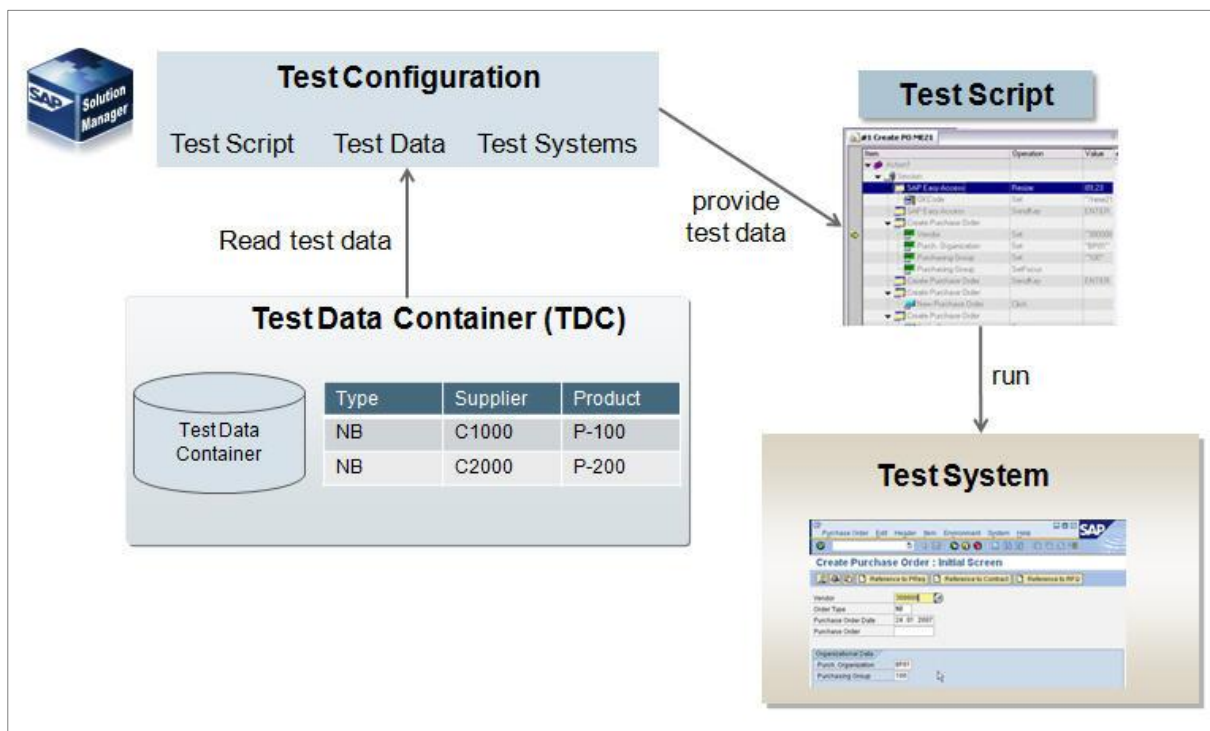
SAP Solution Manager

Test Configuration

Test Script Test Data Test Systems

Read test data

Test Data Container (TDC)

Test Data Container

| Type | Supplier | Product |
|---|---|---|
| NB | C1000 | P-100 |
| NB | C2000 | P-200 |

provide test data

Test Script

#1 Create PO ME21

| Item | Operation | Value |
|---|---|---|
| Action1 | | |
| Session | | |
| SAP Easy Access | Resize | 89,23 |
| OkCode | Set | "/nme21 |
| SAP Easy Access | SendKey | ENTER |
| Create Purchase Order | | |
| Vendor | Set | "300000 |
| Purch. Organization | Set | "BP01" |
| Purchasing Group | Set | "100" |
| Purchasing Group | SetFocus | |
| Create Purchase Order | SendKey | ENTER |
| Create Purchase Order | | |
| New Purchase Order | Click | |
| Create Purchase Order | | |

run

Test System

Purchase Order Edit Header Item Environment System Help

SAP

Create Purchase Order : Initial Screen

Reference to PReq Reference to Contract Reference to RFQ

Vendor 300000

Order Type NB

Purchase Order Date 24.01.2007

Purchase Order

Organizational Data

Purch. Organization BP01

Purchasing Group 100